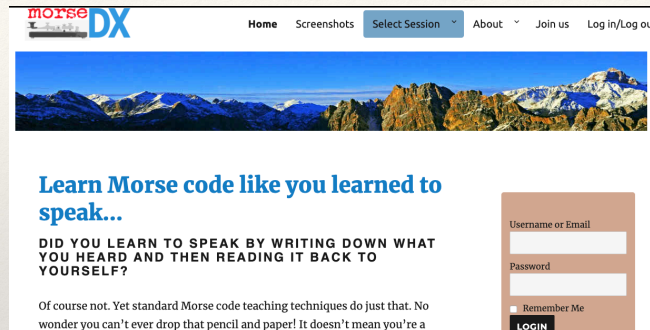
morse DX

Home Screenshots Select Session About Join us Log in/Log ou

Learn Morse code like you learned to speak...

DID YOU LEARN TO SPEAK BY WRITING DOWN WHAT YOU HEARD AND THEN READING IT BACK TO YOURSELF?

Of course not. Yet standard Morse code teaching techniques do just that. No wonder you can't ever drop that pencil and paper! It doesn't mean you're a

Username or Email

Password

Remember Me

LOGIN